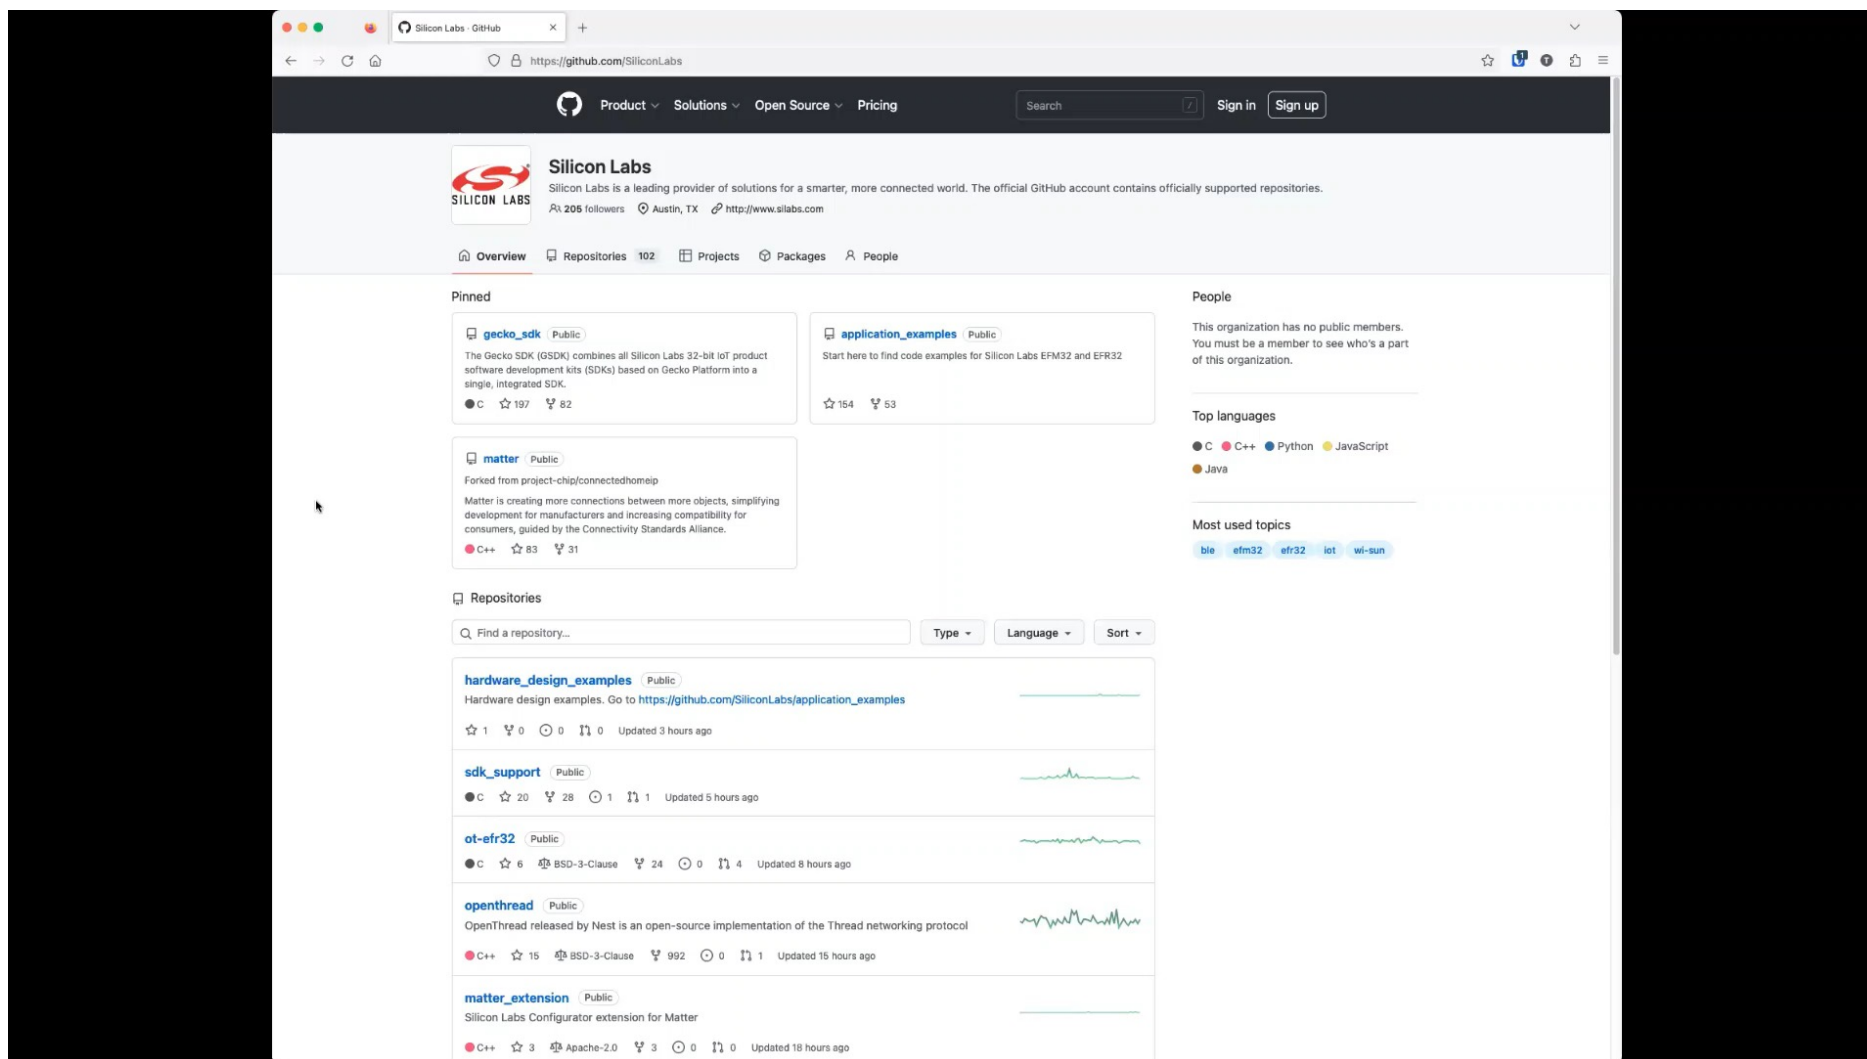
Silicon Labs · GitHub

https://github.com/SiliconLabs

Product Solutions Open Source Pricing

Search

Sign in Sign up

SILICON LABS

Silicon Labs

Silicon Labs is a leading provider of solutions for a smarter, more connected world. The official GitHub account contains officially supported repositories.

205 followers Austin, TX http://www.silabs.com

Overview Repositories 102 Projects Packages People

Pinned

gecko_sdk Public

The Gecko SDK (GSDK) combines all Silicon Labs 32-bit IoT product software development kits (SDKs) based on Gecko Platform into a single, integrated SDK.

C 197 82

application_examples Public

Start here to find code examples for Silicon Labs EFM32 and EFR32

154 53

matter Public

Forked from project-chip/connectedhomeip

Matter is creating more connections between more objects, simplifying development for manufacturers and increasing compatibility for consumers, guided by the Connectivity Standards Alliance.

C++ 83 31

People

This organization has no public members. You must be a member to see who's a part of this organization.

Top languages

C C++ Python JavaScript Java

Most used topics

ble efm32 efr32 iot wi-sun

Repositories

Find a repository...

Type Language Sort

hardware_design_examples Public

Hardware design examples. Go to https://github.com/SiliconLabs/application_examples

1 0 0 0 Updated 3 hours ago

sdk_support Public

C 20 28 1 1 Updated 5 hours ago

ot-efr32 Public

C 6 BSD-3-Clause 24 0 4 Updated 8 hours ago

openthread Public

OpenThread released by Nest is an open-source implementation of the Thread networking protocol

C++ 15 BSD-3-Clause 992 0 1 Updated 15 hours ago

matter_extension Public

Silicon Labs Configurator extension for Matter

C++ 3 Apache-2.0 3 0 0 Updated 18 hours ago